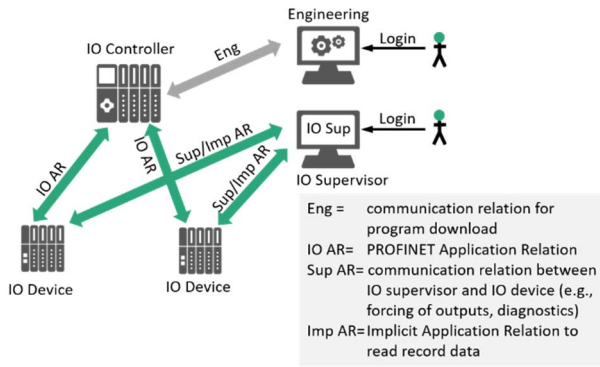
Engineering

IO Controller

Eng

Login

Login

IO Sup

Sup/Imp AR

IO AR

IO AR

Sup/Imp AR

IO Supervisor

IO Device

IO Device

Eng = communication relation for program download

IO AR= PROFINET Application Relation

Sup AR= communication relation between IO supervisor and IO device (e.g., forcing of outputs, diagnostics)

Imp AR= Implicit Application Relation to read record data